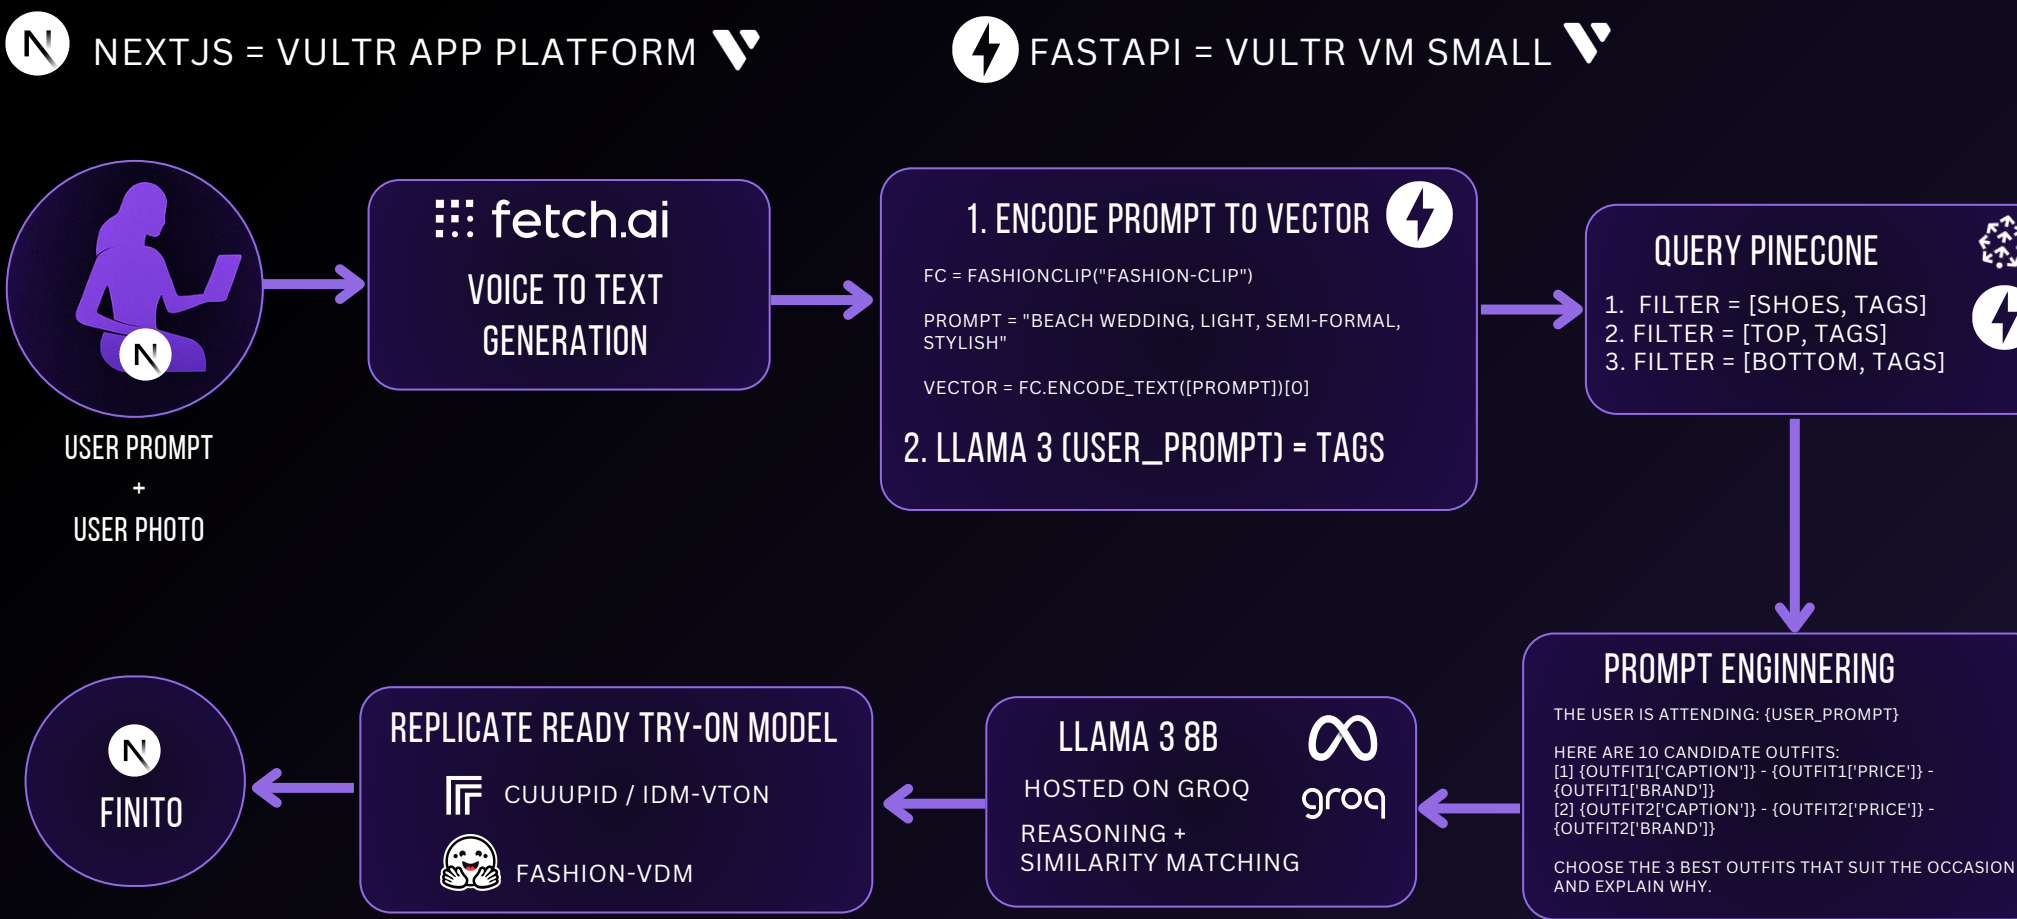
NEXTJS = VULTR APP PLATFORM

FASTAPI = VULTR VM SMALL

USER PROMPT
+
USER PHOTO

fetch.ai

VOICE TO TEXT GENERATION

1. ENCODE PROMPT TO VECTOR

FC = FASHIONCLIP("FASHION-CLIP")

PROMPT = "BEACH WEDDING, LIGHT, SEMI-FORMAL, STYLISH"

VECTOR = FC.ENCODE_TEXT([PROMPT])[0]

2. LLAMA 3 (USER_PROMPT) = TAGS

QUERY PINECONE

1. FILTER = [SHOES, TAGS]
2. FILTER = [TOP, TAGS]
3. FILTER = [BOTTOM, TAGS]

PROMPT ENGINNERING

THE USER IS ATTENDING: {USER_PROMPT}

HERE ARE 10 CANDIDATE OUTFITS:
[1] {OUTFIT1['CAPTION']} - {OUTFIT1['PRICE']} - {OUTFIT1['BRAND']}
[2] {OUTFIT2['CAPTION']} - {OUTFIT2['PRICE']} - {OUTFIT2['BRAND']}

CHOOSE THE 3 BEST OUTFITS THAT SUIT THE OCCASION AND EXPLAIN WHY.

LLAMA 3 8B

HOSTED ON GROQ

REASONING + SIMILARITY MATCHING

groq

REPLICATE READY TRY-ON MODEL

CUUUPID / IDM-VTON

FASHION-VDM

FINITO